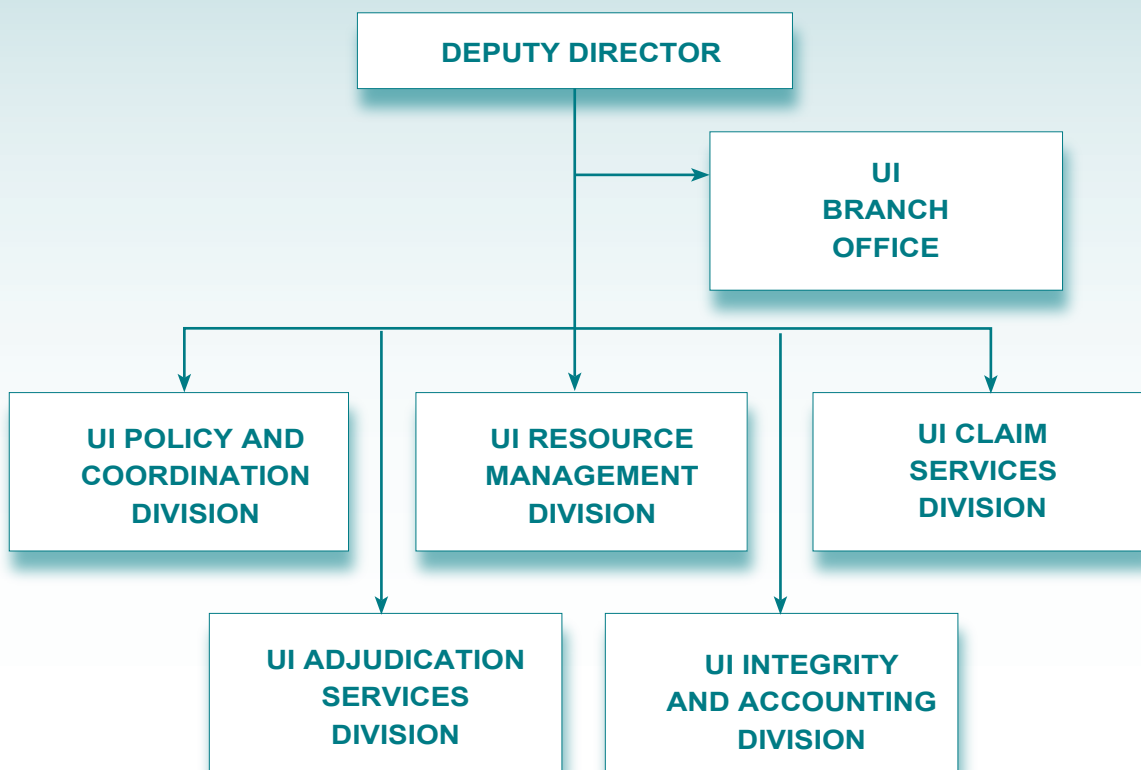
DEPUTY DIRECTOR

UI BRANCH OFFICE

UI POLICY AND COORDINATION DIVISION

UI RESOURCE MANAGEMENT DIVISION

UI CLAIM SERVICES DIVISION

UI ADJUDICATION SERVICES DIVISION

UI INTEGRITY AND ACCOUNTING DIVISION